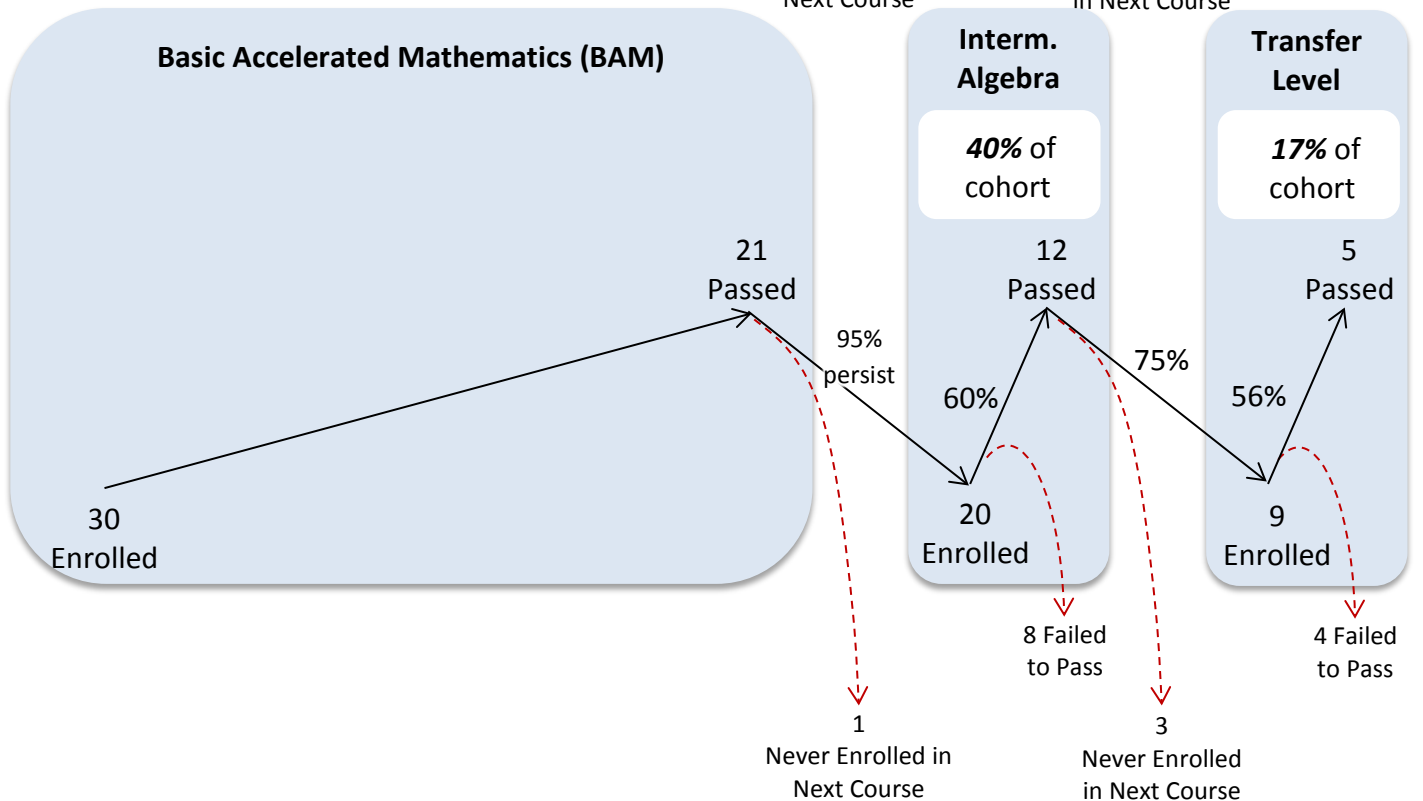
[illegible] Next Course

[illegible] in Next Course

Basic Accelerated Mathematics (BAM)

Interm. Algebra

*40%* of cohort

Transfer Level

*17%* of cohort

21 Passed

95% persist

30 Enrolled

1 Never Enrolled in Next Course

60%

12 Passed

20 Enrolled

8 Failed to Pass

75%

3 Never Enrolled in Next Course

56%

5 Passed

9 Enrolled

4 Failed to Pass